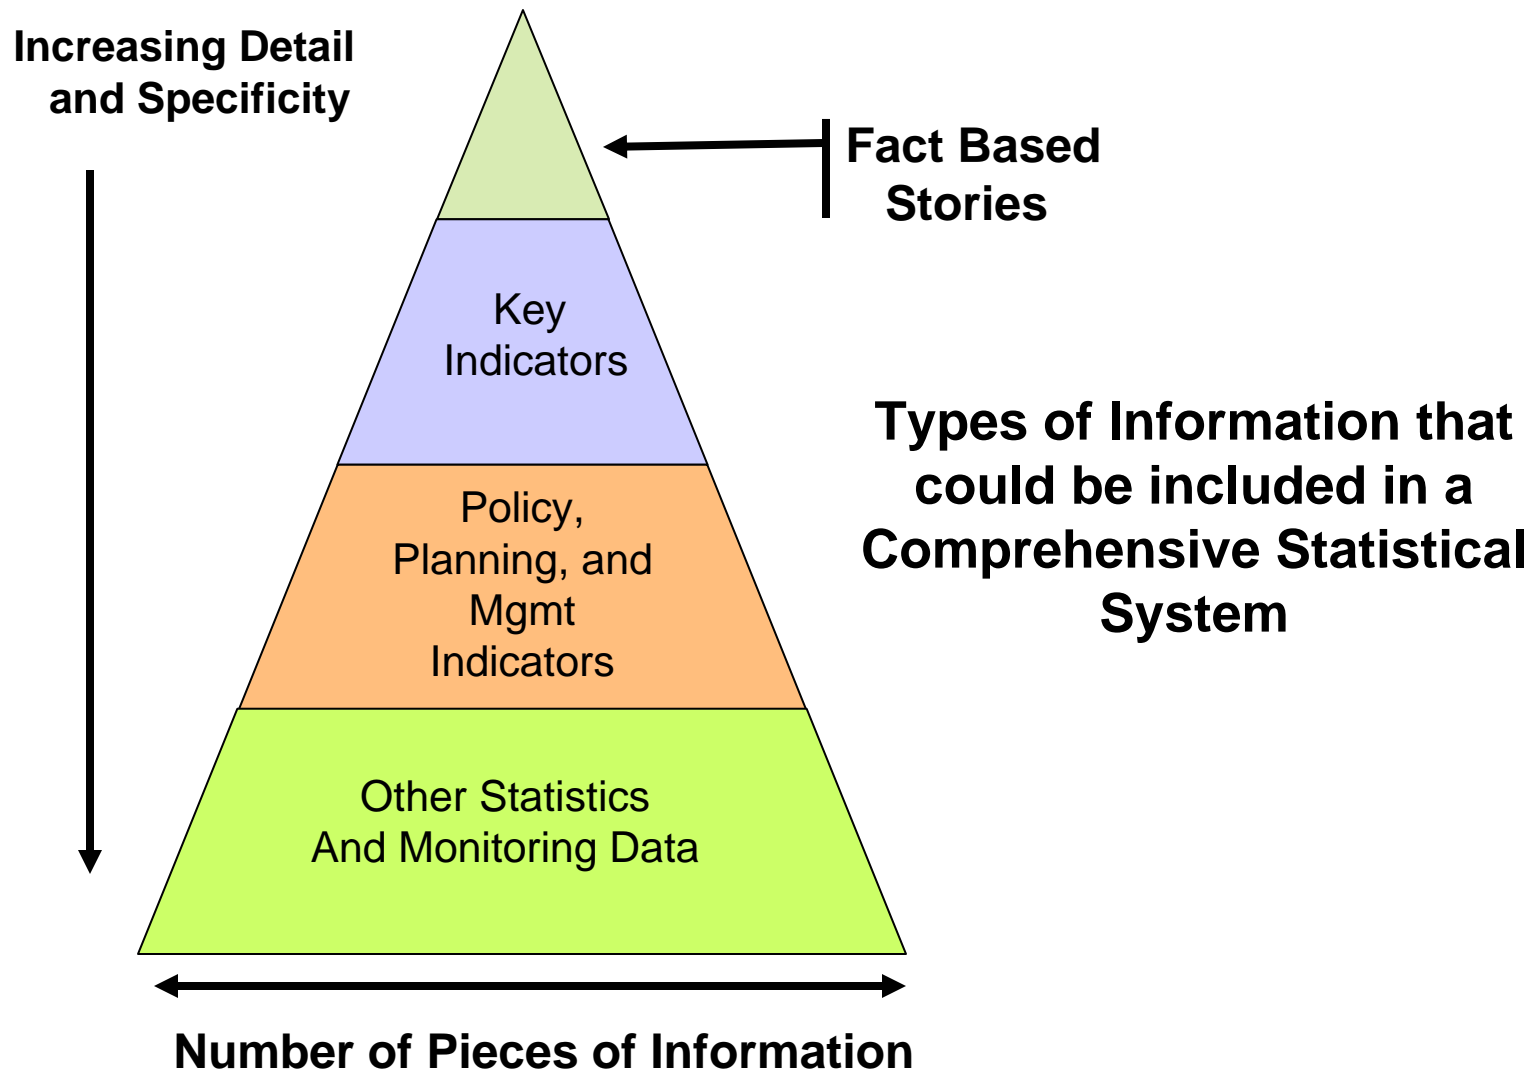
Increasing Detail and Specificity

Fact Based Stories

Key Indicators

Policy, Planning, and Mgmt Indicators

Other Statistics And Monitoring Data

Types of Information that could be included in a Comprehensive Statistical System

Number of Pieces of Information